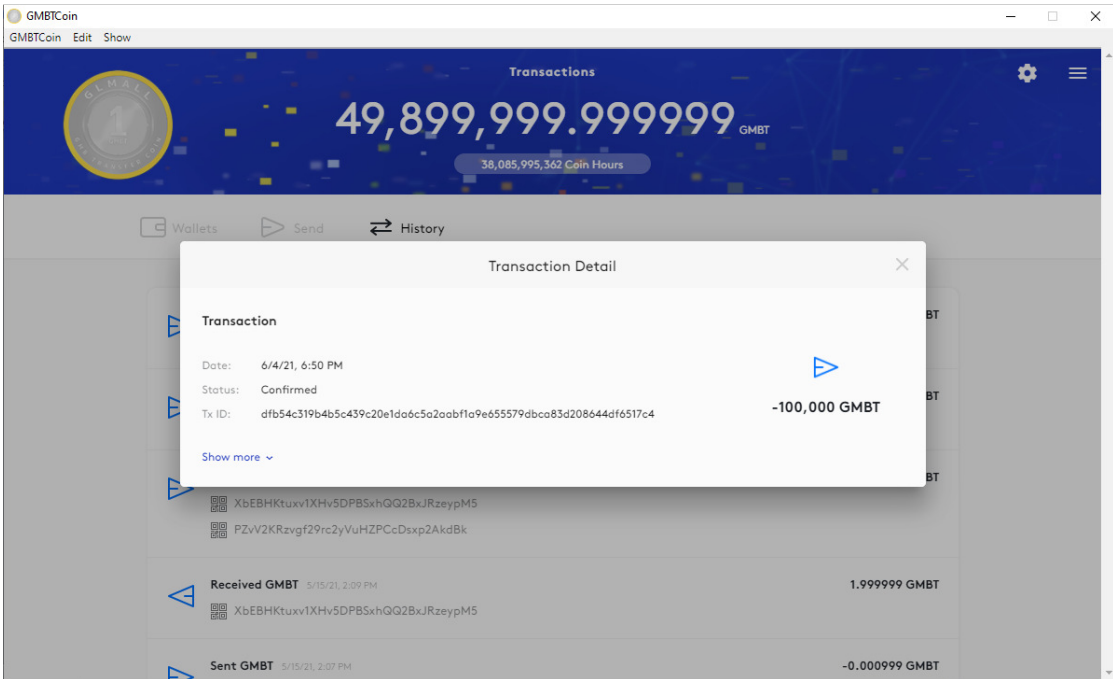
GMBTCoin
GMBTCoin Edit Show

Transactions
49,899,999.999999 GMBT
38,085,995,362 Coin Hours

Wallets Send History

Transaction Detail

Transaction

Date: 6/4/21, 6:50 PM
Status: Confirmed
Tx ID: dfb54c319b4b5c439c20e1da6c5a2aabf1a9e655579dbca83d208644df6517c4

-100,000 GMBT

Show more

BT
BT
BT

XbEBHKtuxv1XHv5DPBSxhQQ2BxJRzeypM5
PZvV2KRzvgf29rc2yVuHZPCcDsxp2AkdBk

Received GMBT 5/15/21, 2:09 PM 1.999999 GMBT
XbEBHKtuxv1XHv5DPBSxhQQ2BxJRzeypM5

Sent GMBT 5/15/21, 2:07 PM -0.000999 GMBT